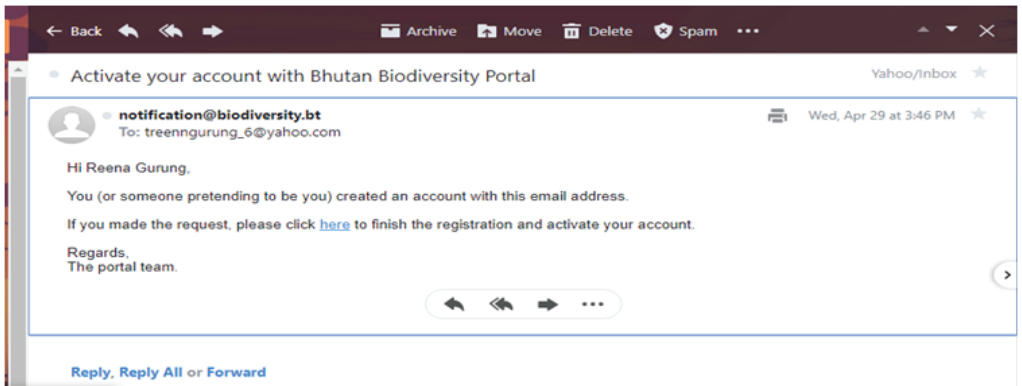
← Back Archive Move Delete Spam ···

Activate your account with Bhutan Biodiversity Portal

Yahoo/Inbox

notification@biodiversity.bt
To: treenngurung_6@yahoo.com

Wed, Apr 29 at 3:46 PM

Hi Reena Gurung,

You (or someone pretending to be you) created an account with this email address.

If you made the request, please click here to finish the registration and activate your account.

Regards,
The portal team.

···

Reply, Reply All or Forward